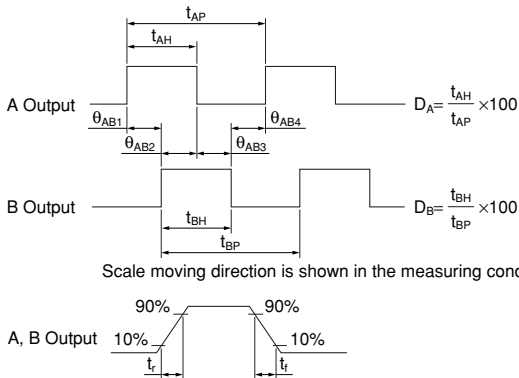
$t_{AP}$

$t_{AH}$

A Output

$\theta_{AB1}$

$\theta_{AB2}$

$\theta_{AB3}$

$\theta_{AB4}$

$D_A = \frac{t_{AH}}{t_{AP}} \times 100$

B Output

$t_{BH}$

$t_{BP}$

$D_B = \frac{t_{BH}}{t_{BP}} \times 100$

Scale moving direction is shown in the measuring cond

A, B Output

90%

90%

10%

10%

$t_r$

$t_f$